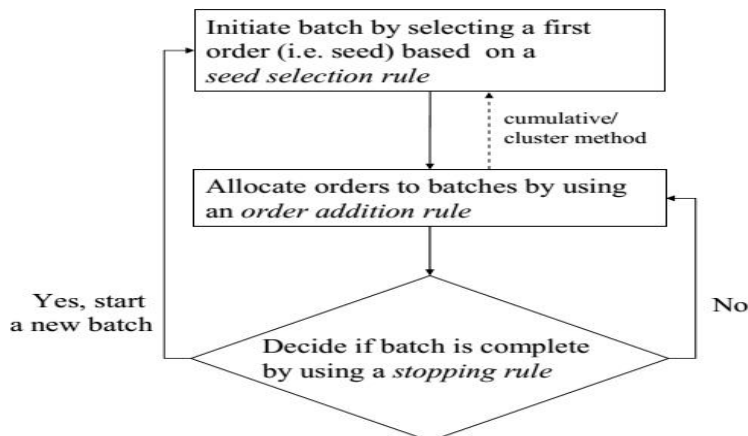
Initiate batch by selecting a first order (i.e. seed) based on a *seed selection rule*

cumulative/ cluster method

Allocate orders to batches by using an *order addition rule*

Yes, start a new batch

No

Decide if batch is complete by using a *stopping rule*